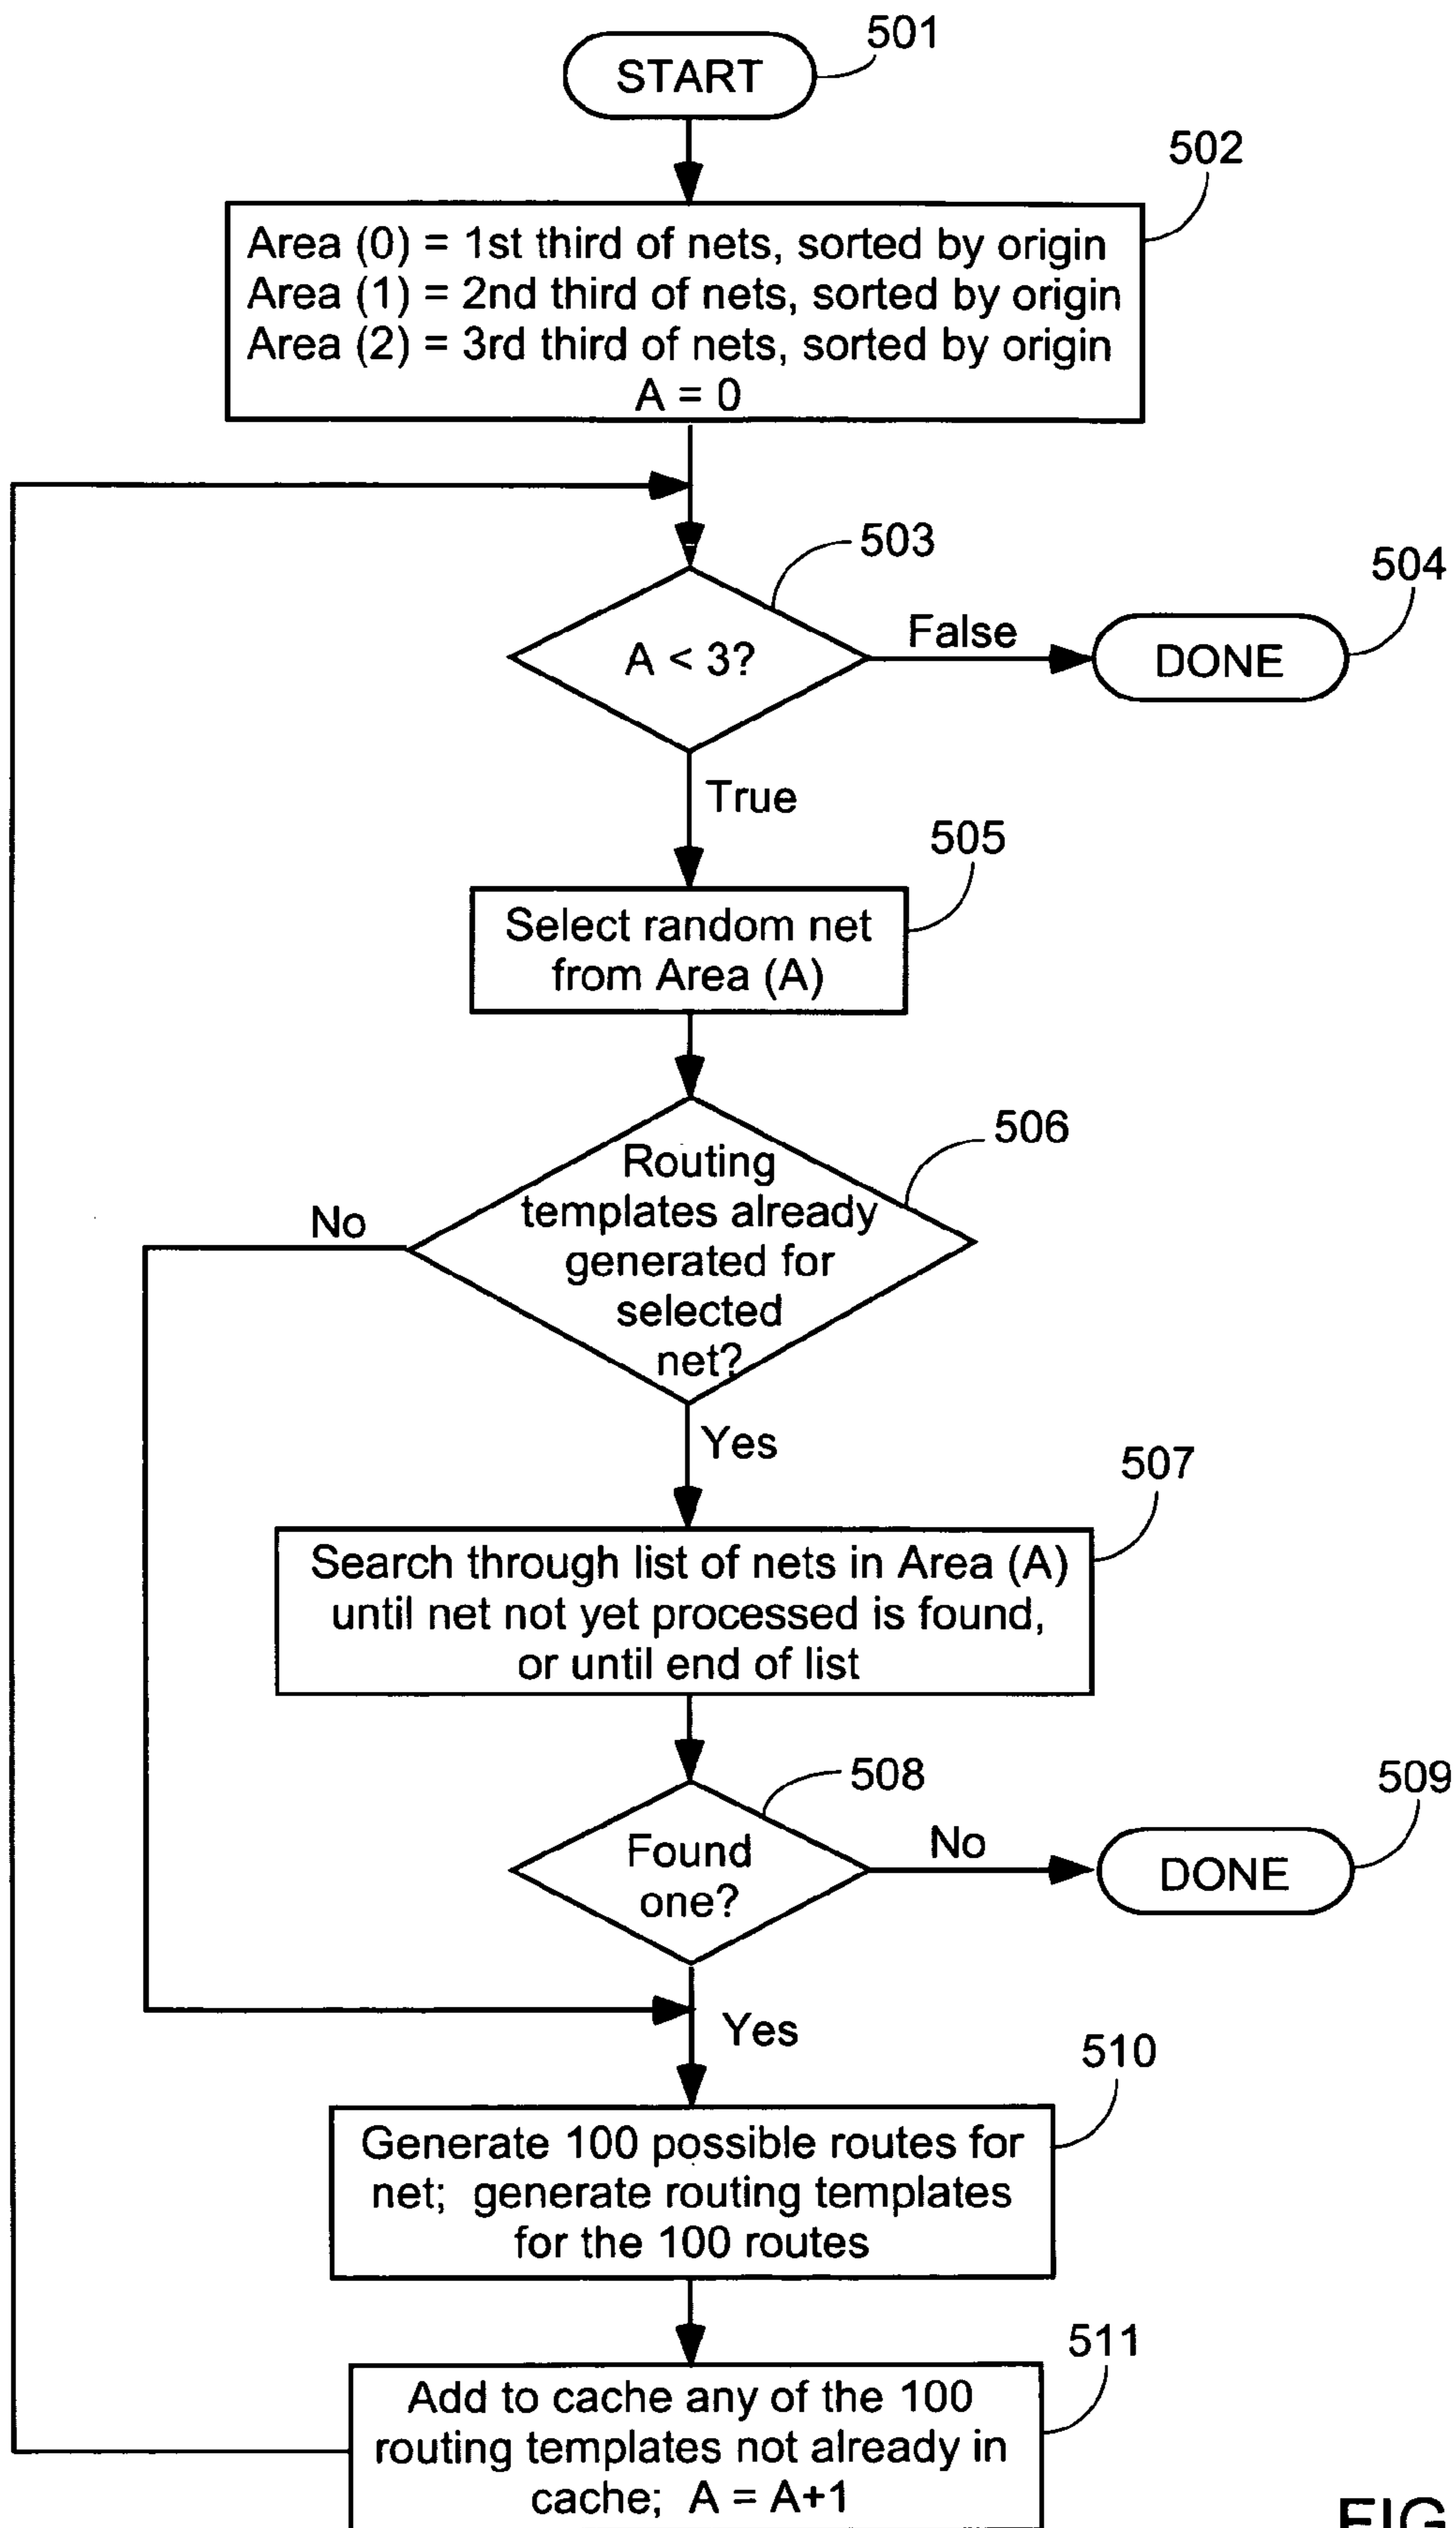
START
501

Area (0) = 1st third of nets, sorted by origin
Area (1) = 2nd third of nets, sorted by origin
Area (2) = 3rd third of nets, sorted by origin
A = 0
502

503
A < 3?
False
DONE
504

True
Select random net from Area (A)
505

Routing templates already generated for selected net?
506
No
Yes

Search through list of nets in Area (A) until net not yet processed is found, or until end of list
507

508
Found one?
No
DONE
509

Yes
Generate 100 possible routes for net; generate routing templates for the 100 routes
510

Add to cache any of the 100 routing templates not already in cache; A = A+1
511

FIG